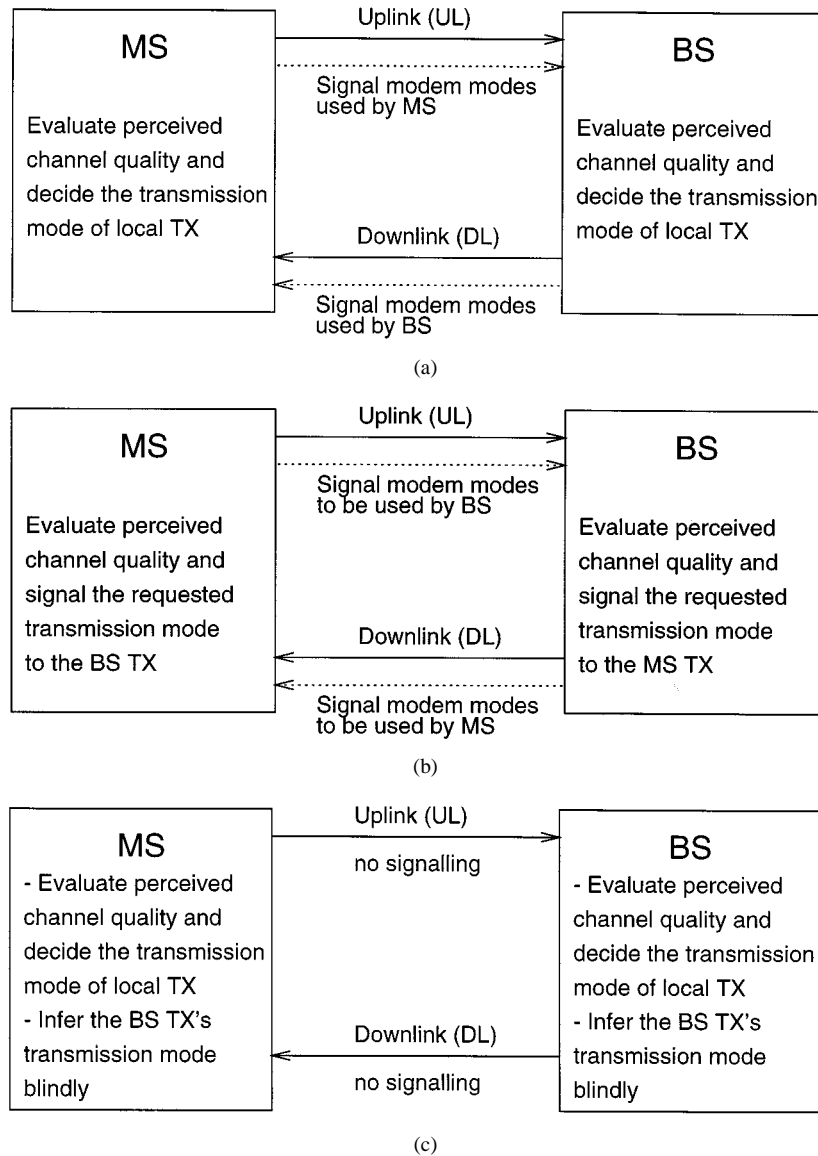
MS

Evaluate perceived channel quality and decide the transmission mode of local TX

Uplink (UL)

Signal modem modes used by MS

Downlink (DL)

Signal modem modes used by BS

BS

Evaluate perceived channel quality and decide the transmission mode of local TX

(a)

MS

Evaluate perceived channel quality and signal the requested transmission mode to the BS TX

Uplink (UL)

Signal modem modes to be used by BS

Downlink (DL)

Signal modem modes to be used by MS

BS

Evaluate perceived channel quality and signal the requested transmission mode to the MS TX

(b)

MS

- Evaluate perceived channel quality and decide the transmission mode of local TX
- Infer the BS TX's transmission mode blindly

Uplink (UL)

no signalling

Downlink (DL)

no signalling

BS

- Evaluate perceived channel quality and decide the transmission mode of local TX
- Infer the BS TX's transmission mode blindly

(c)